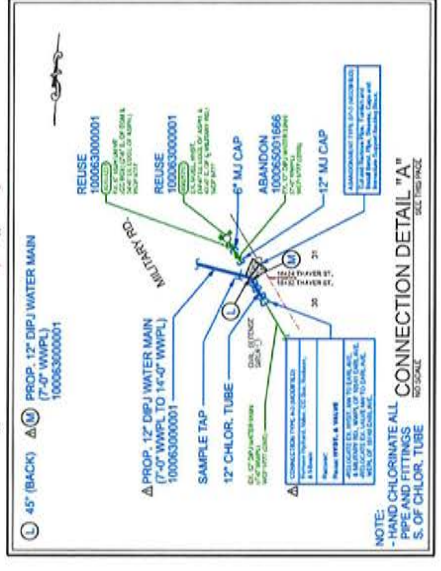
Ⓛ 45° (BACK)

△Ⓜ PROP. 12" DIPJ WATER MAIN (7'-0" WWPL) 100063000001

△PROP. 12" DIPJ WATER MAIN (7'-0" WWPL TO 14'-0" WWPL) 100063000001

SAMPLE TAP

12" CHLOR. TUBE

REUSE 100063000001

REUSE 100063000001

6" MJ CAP

ABANDON 100065001666

12" MJ CAP

MILITARY RD

Ⓜ

Ⓛ

18434 THAYER ST.
18432 THAYER ST.

NOTE:
- HAND CHLORINATE ALL PIPE AND FITTINGS S. OF CHLOR. TUBE

CONNECTION DETAIL "A"
SEE THIS PAGE
NO SCALE

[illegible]